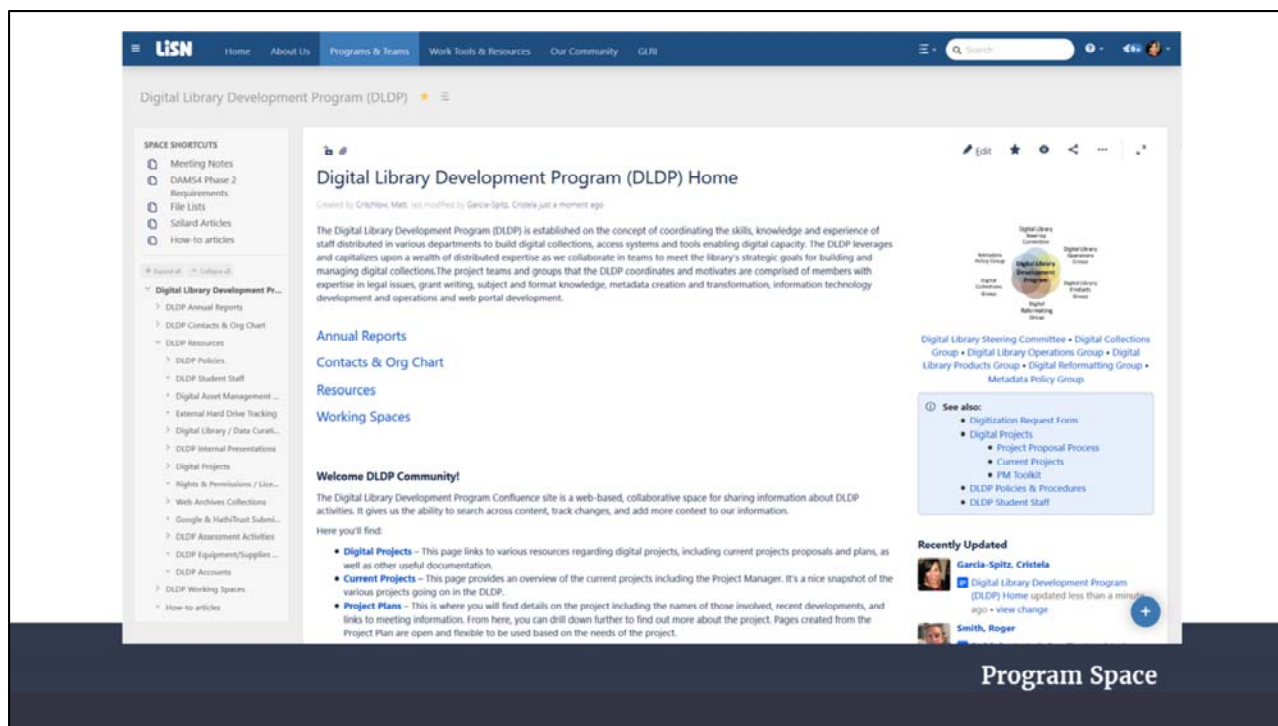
≡ LISN Home About Us Programs & Teams Work Tools & Resources Our Community GLRI

Search

Digital Library Development Program (DLDP) ★ ≡

SPACE SHORTCUTS
Meeting Notes
DAMS4 Phase 2 Requirements
File Lists
Szilard Articles
How-to articles

Expand all • Collapse all

Digital Library Development Pr...
DLDP Annual Reports
DLDP Contacts & Org Chart
DLDP Resources
DLDP Policies
DLDP Student Staff
Digital Asset Management ...
External Hard Drive Tracking
Digital Library / Data Curati...
DLDP Internal Presentations
Digital Projects
Rights & Permissions / Lice...
Web Archives Collections
Google & HathiTrust Submi...
DLDP Assessment Activities
DLDP Equipment/Supplies ...
DLDP Accounts
DLDP Working Spaces
How-to articles

Edit

Digital Library Development Program (DLDP) Home

Created by Critchlow, Matt, last modified by Garcia-Spitz, Cristela just a moment ago

The Digital Library Development Program (DLDP) is established on the concept of coordinating the skills, knowledge and experience of staff distributed in various departments to build digital collections, access systems and tools enabling digital capacity. The DLDP leverages and capitalizes upon a wealth of distributed expertise as we collaborate in teams to meet the library's strategic goals for building and managing digital collections.The project teams and groups that the DLDP coordinates and motivates are comprised of members with expertise in legal issues, grant writing, subject and format knowledge, metadata creation and transformation, information technology development and operations and web portal development.

Annual Reports
Contacts & Org Chart
Resources
Working Spaces

Welcome DLDP Community!

The Digital Library Development Program Confluence site is a web-based, collaborative space for sharing information about DLDP activities. It gives us the ability to search across content, track changes, and add more context to our information.

Here you'll find:

• Digital Projects – This page links to various resources regarding digital projects, including current projects proposals and plans, as well as other useful documentation.
• Current Projects – This page provides an overview of the current projects including the Project Manager. It's a nice snapshot of the various projects going on in the DLDP.
• Project Plans – This is where you will find details on the project including the names of those involved, recent developments, and links to meeting information. From here, you can drill down further to find out more about the project. Pages created from the Project Plan are open and flexible to be used based on the needs of the project.

Digital Library Steering Committee
Metadata Policy Group
Digital Library Development Program
Digital Library Operations Group
Digital Collections Group
Digital Library Products Group
Digital Reformatting Group

Digital Library Steering Committee • Digital Collections Group • Digital Library Operations Group • Digital Library Products Group • Digital Reformatting Group • Metadata Policy Group

See also:
• Digitization Request Form
• Digital Projects
• Project Proposal Process
• Current Projects
• PM Toolkit
• DLDP Policies & Procedures
• DLDP Student Staff

Recently Updated
Garcia-Spitz, Cristela
Digital Library Development Program (DLDP) Home updated less than a minute ago • view change
Smith, Roger

Program Space